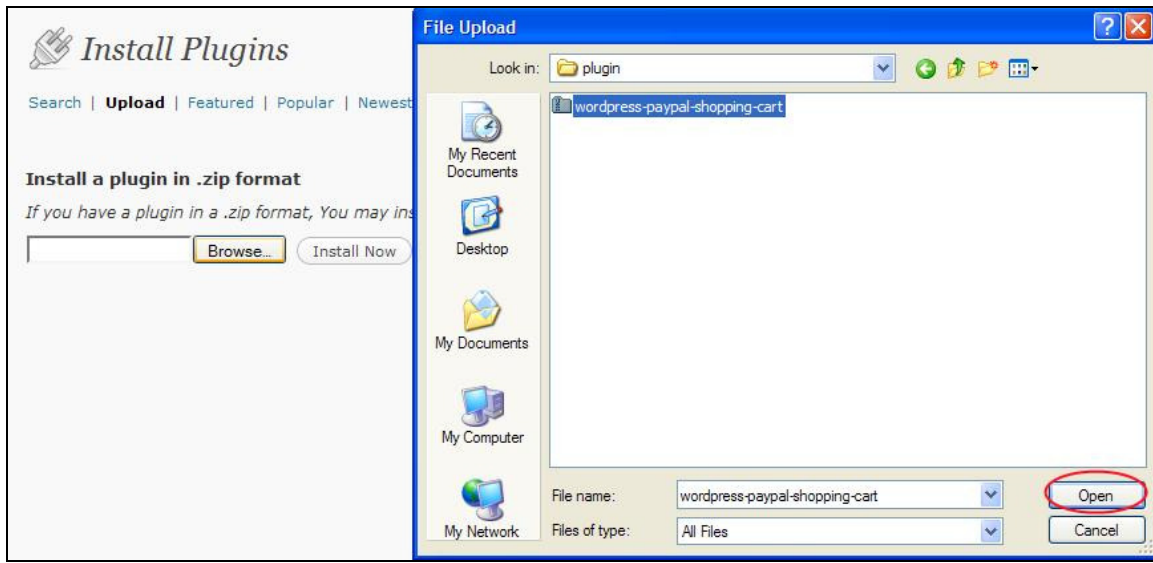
Install Plugins

Search | Upload | Featured | Popular | Newest

Install a plugin in .zip format

If you have a plugin in a .zip format, You may ins

Browse... Install Now

File Upload

Look in: plugin

My Recent Documents

Desktop

My Documents

My Computer

My Network

wordpress-paypal-shopping-cart

File name: wordpress-paypal-shopping-cart

Files of type: All Files

Open

Cancel